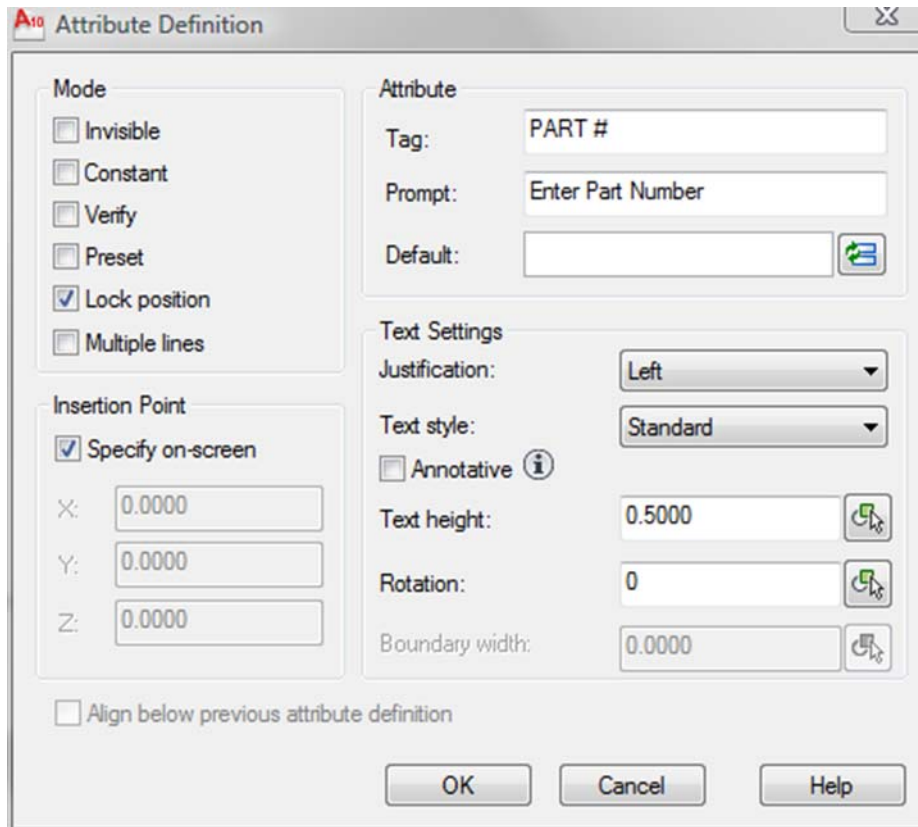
Attribute Definition

Mode
Invisible
Constant
Verify
Preset
Lock position
Multiple lines

Insertion Point
Specify on-screen
X: 0.0000
Y: 0.0000
Z: 0.0000

Attribute
Tag: PART #
Prompt: Enter Part Number
Default:

Text Settings
Justification: Left
Text style: Standard
Annotative
Text height: 0.5000
Rotation: 0
Boundary width: 0.0000

Align below previous attribute definition

OK Cancel Help